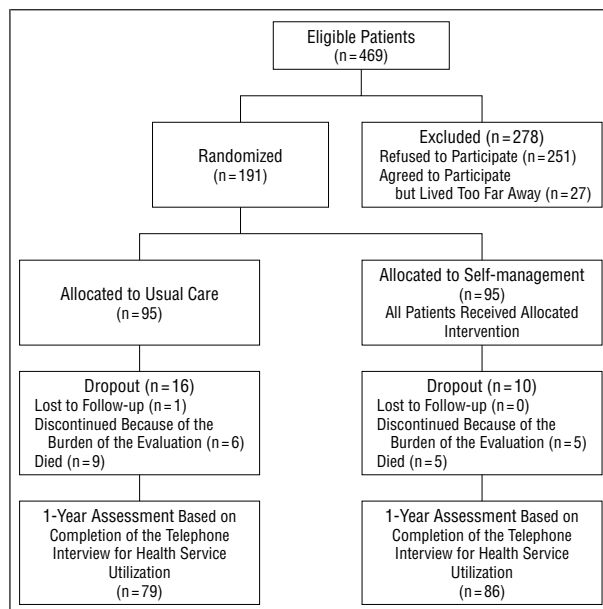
Eligible Patients
(n = 469)

Randomized
(n = 191)

Excluded (n = 278)
Refused to Participate (n = 251)
Agreed to Participate but Lived Too Far Away (n = 27)

Allocated to Usual Care
(n = 95)

Allocated to Self-management
(n = 95)
All Patients Received Allocated Intervention

Dropout (n = 16)
Lost to Follow-up (n = 1)
Discontinued Because of the Burden of the Evaluation (n = 6)
Died (n = 9)

Dropout (n = 10)
Lost to Follow-up (n = 0)
Discontinued Because of the Burden of the Evaluation (n = 5)
Died (n = 5)

1-Year Assessment Based on Completion of the Telephone Interview for Health Service Utilization
(n = 79)

1-Year Assessment Based on Completion of the Telephone Interview for Health Service Utilization
(n = 86)